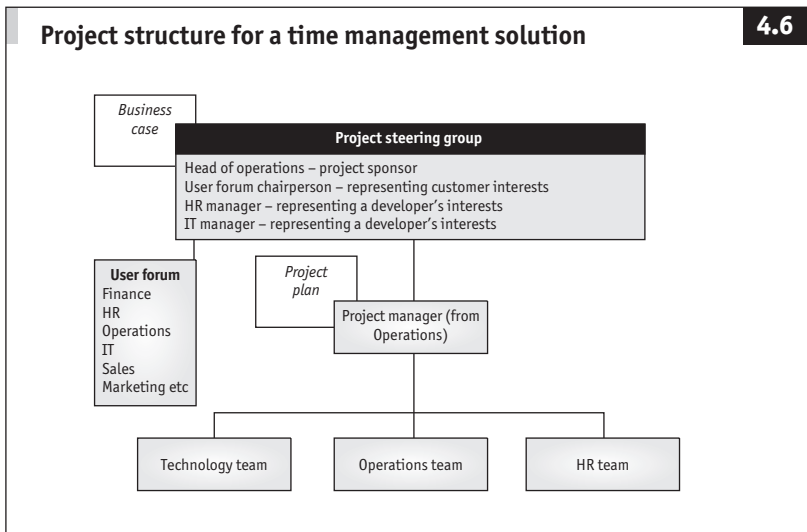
Project structure for a time management solution

4.6

Business case

Project steering group

Head of operations – project sponsor
User forum chairperson – representing customer interests
HR manager – representing a developer's interests
IT manager – representing a developer's interests

User forum
Finance
HR
Operations
IT
Sales
Marketing etc

Project plan

Project manager (from Operations)

Technology team

Operations team

HR team